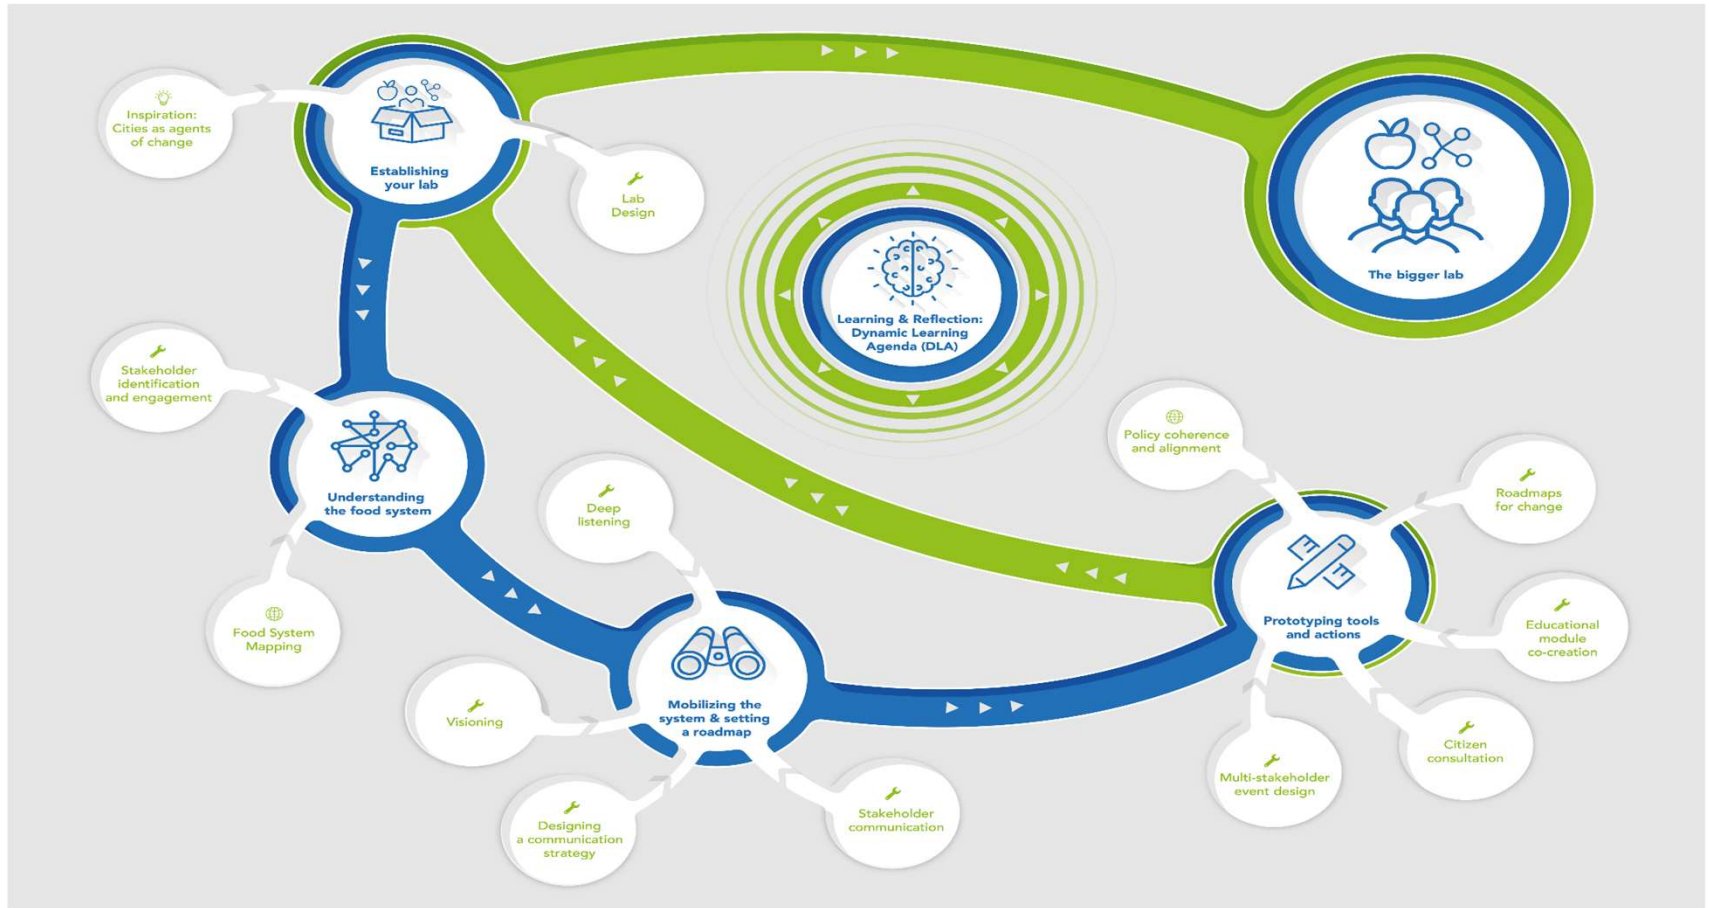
Inspiration: Cities as agents of change

Establishing your lab

Lab Design

The bigger lab

Learning & Reflection: Dynamic Learning Agenda (DLA)

Stakeholder identification and engagement

Understanding the food system

Food System Mapping

Deep listening

Policy coherence and alignment

Roadmaps for change

Prototyping tools and actions

Educational module co-creation

Citizen consultation

Multi-stakeholder event design

Mobilizing the system & setting a roadmap

Visioning

Designing a communication strategy

Stakeholder communication